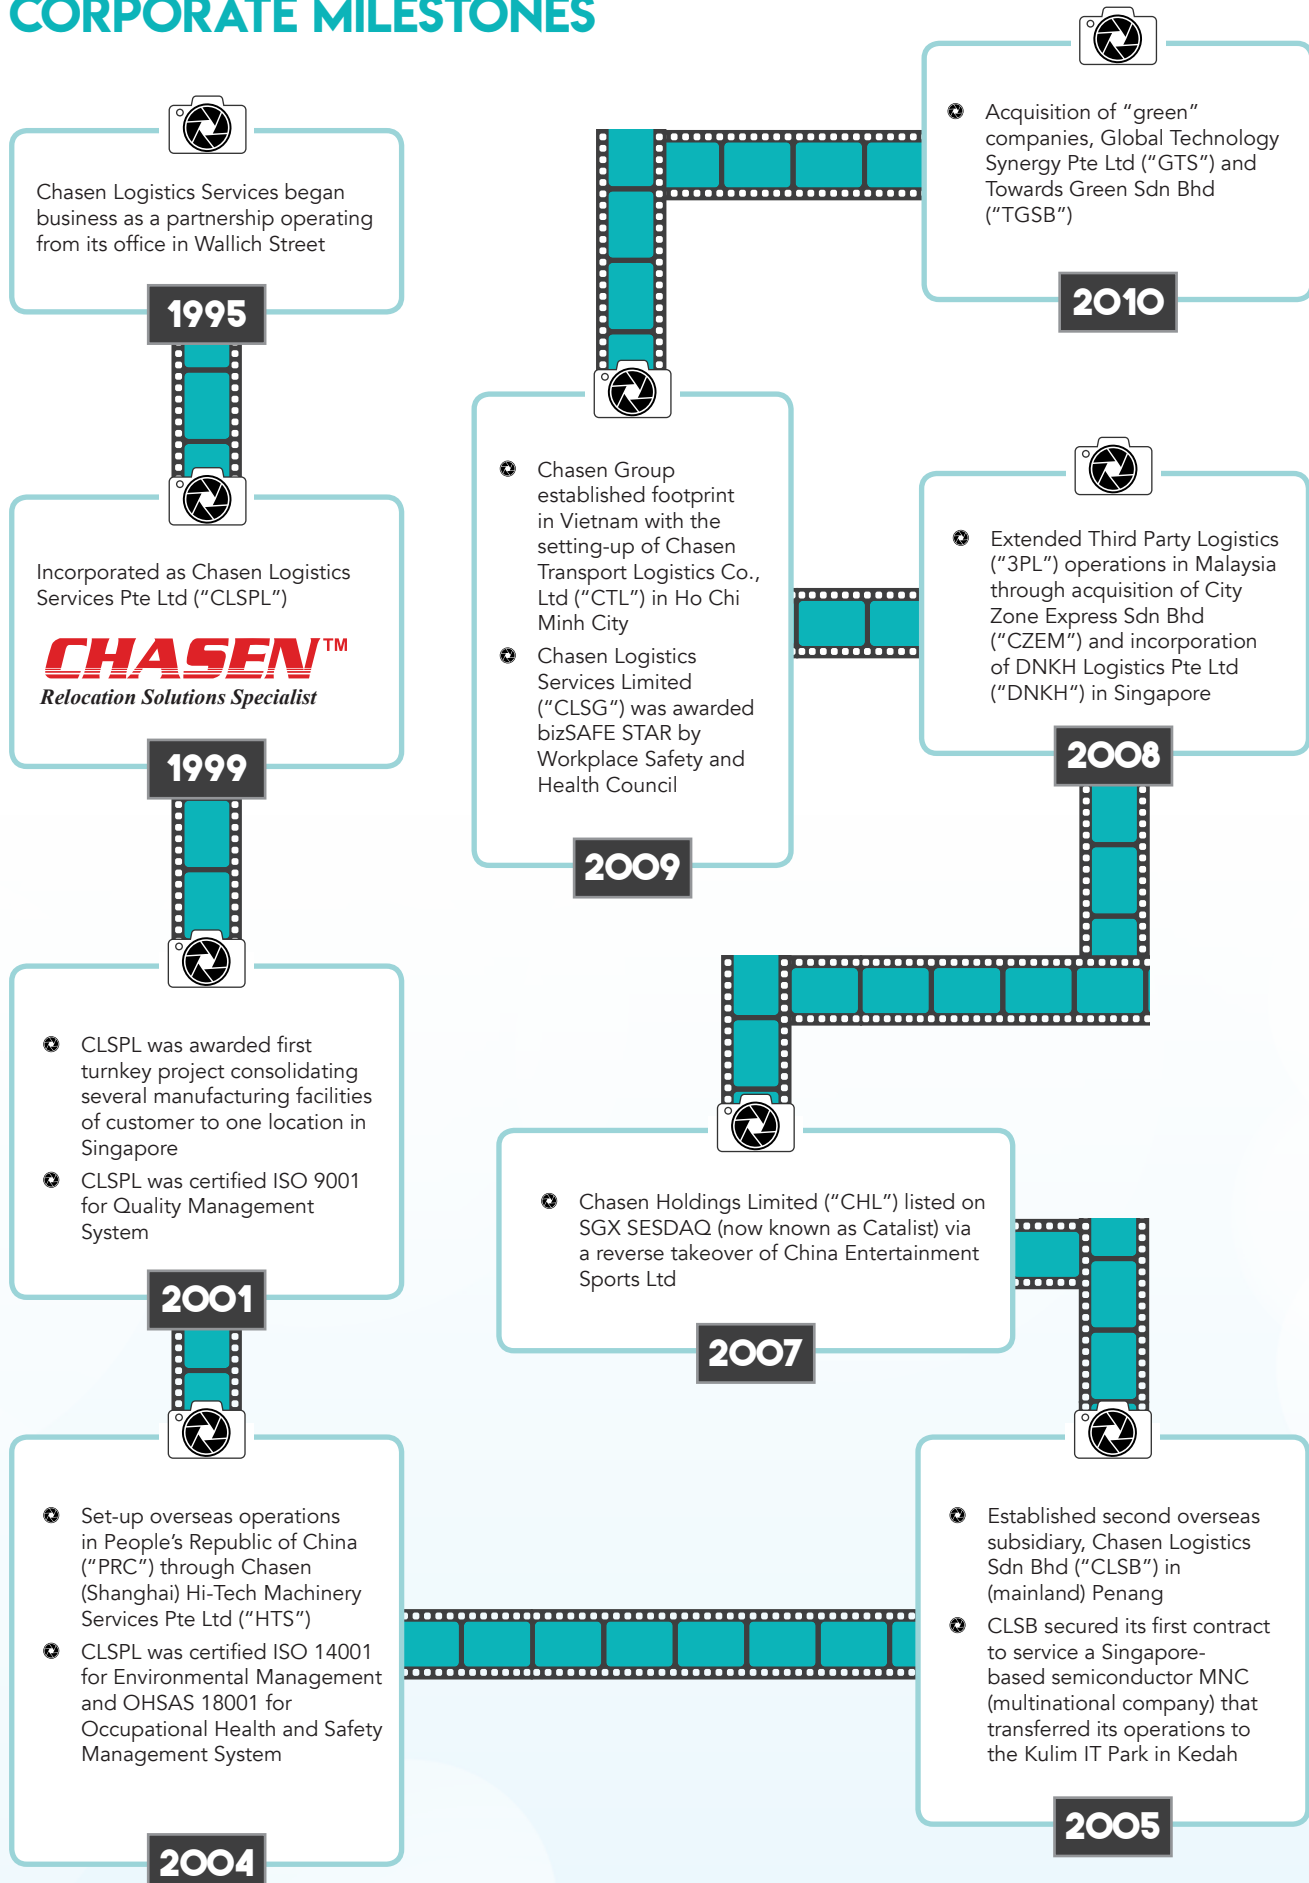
CORPORATE MILESTONES

Chasen Logistics Services began business as a partnership operating from its office in Wallich Street

1995

Incorporated as Chasen Logistics Services Pte Ltd ("CLSPL")

CHASEN™
Relocation Solutions Specialist

1999

CLSPL was awarded first turnkey project consolidating several manufacturing facilities of customer to one location in Singapore

CLSPL was certified ISO 9001 for Quality Management System

2001

Set-up overseas operations in People's Republic of China ("PRC") through Chasen (Shanghai) Hi-Tech Machinery Services Pte Ltd ("HTS")

CLSPL was certified ISO 14001 for Environmental Management and OHSAS 18001 for Occupational Health and Safety Management System

2004

Established second overseas subsidiary, Chasen Logistics Sdn Bhd ("CLSB") in (mainland) Penang

CLSB secured its first contract to service a Singapore-based semiconductor MNC (multinational company) that transferred its operations to the Kulim IT Park in Kedah

2005

Chasen Holdings Limited ("CHL") listed on SGX SESDAQ (now known as Catalist) via a reverse takeover of China Entertainment Sports Ltd

2007

Extended Third Party Logistics ("3PL") operations in Malaysia through acquisition of City Zone Express Sdn Bhd ("CZEM") and incorporation of DNKH Logistics Pte Ltd ("DNKH") in Singapore

2008

Chasen Group established footprint in Vietnam with the setting-up of Chasen Transport Logistics Co., Ltd ("CTL") in Ho Chi Minh City

Chasen Logistics Services Limited ("CLSG") was awarded bizSAFE STAR by Workplace Safety and Health Council

2009

Acquisition of "green" companies, Global Technology Synergy Pte Ltd ("GTS") and Towards Green Sdn Bhd ("TGSB")

2010